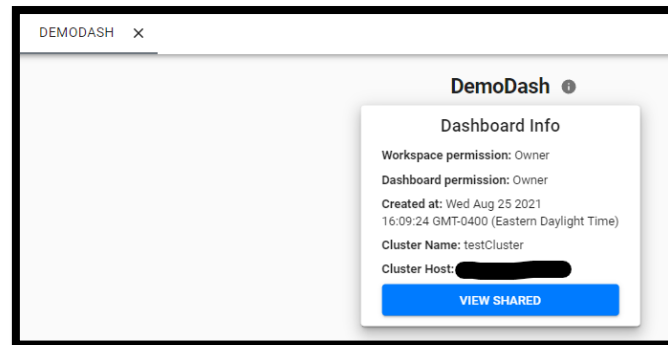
DEMODASH ✕

DemoDash

Dashboard Info

**Workspace permission:** Owner

**Dashboard permission:** Owner

**Created at:** Wed Aug 25 2021 16:09:24 GMT-0400 (Eastern Daylight Time)

**Cluster Name:** testCluster

**Cluster Host:** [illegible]

VIEW SHARED